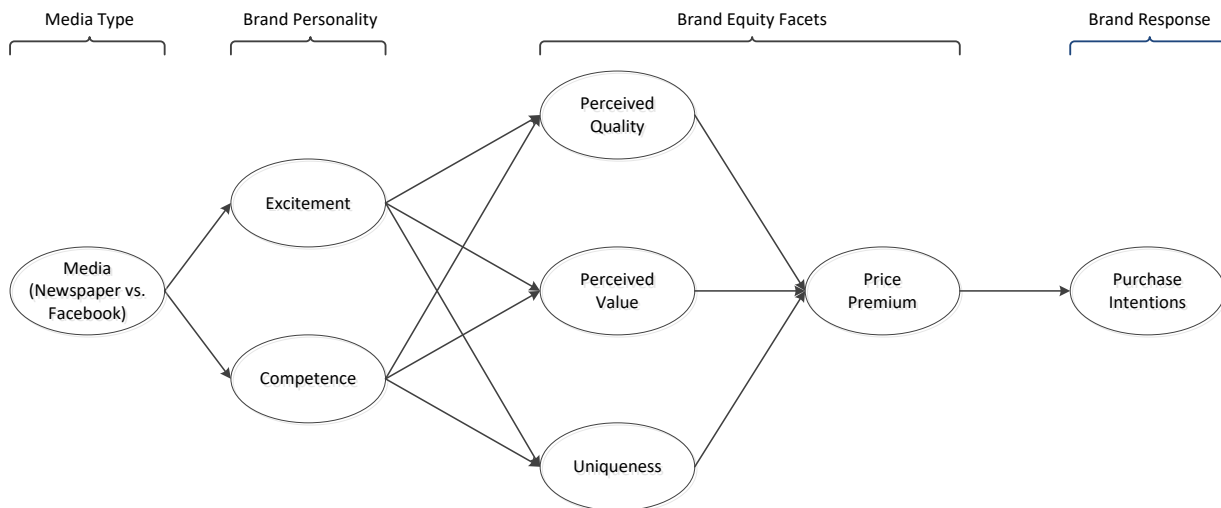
Media Type

Brand Personality

Brand Equity Facets

Brand Response

Perceived Quality

Excitement

Media (Newspaper vs. Facebook)

Perceived Value

Price Premium

Purchase Intentions

Competence

Uniqueness